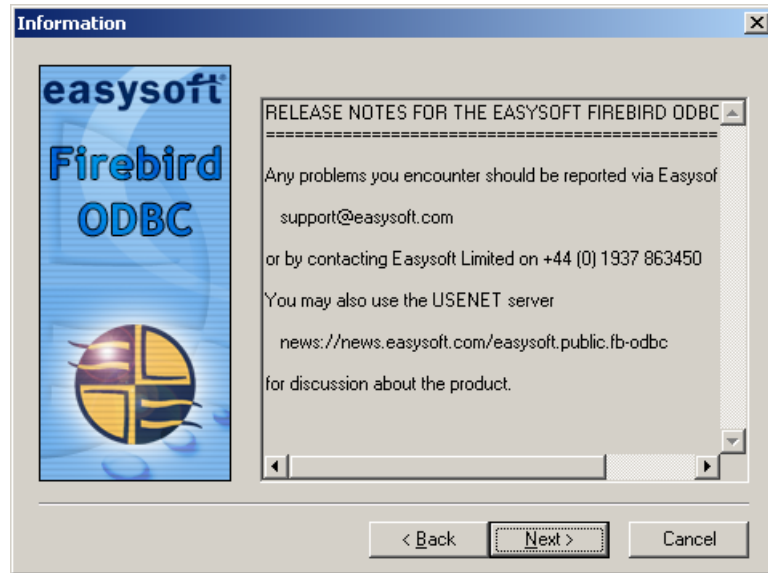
Information

easysoft®
Firebird
ODBC

RELEASE NOTES FOR THE EASYSOFT FIREBIRD ODBC
==============================================

Any problems you encounter should be reported via Easysof

support@easysoft.com

or by contacting Easysoft Limited on +44 (0) 1937 863450

You may also use the USENET server

news://news.easysoft.com/easysoft.public.fb-odbc

for discussion about the product.

< Back
Next >
Cancel